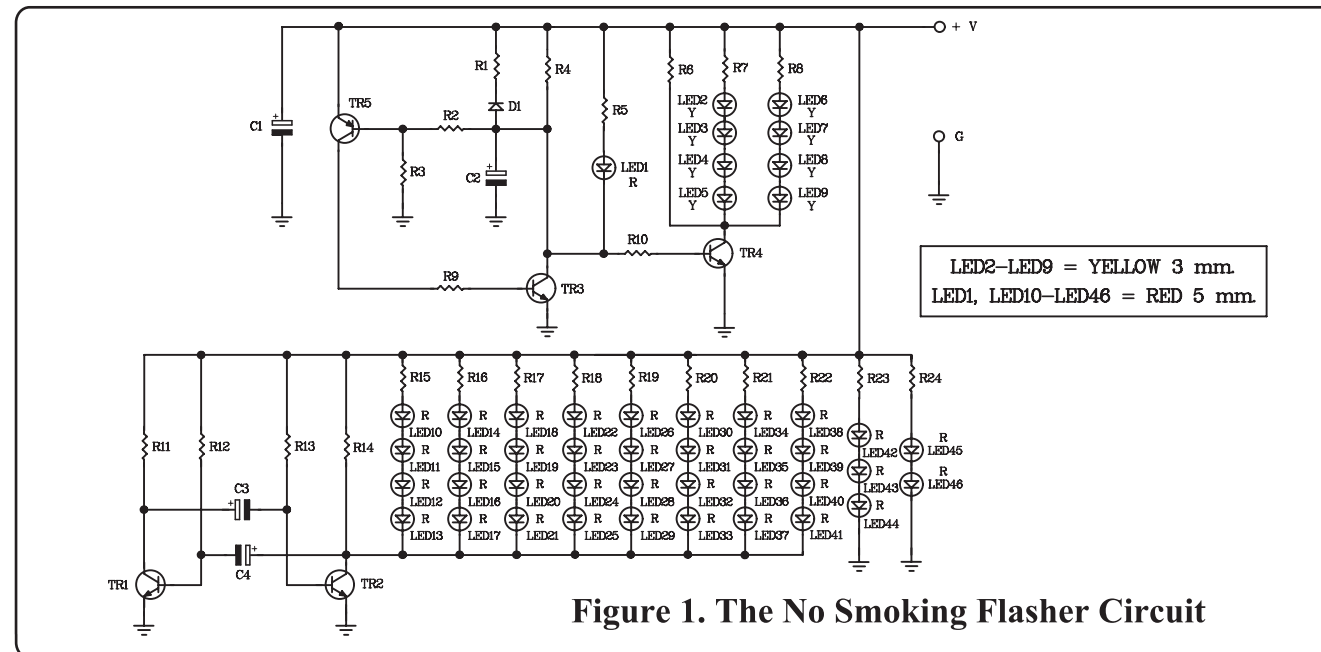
+ V

G

C1

TR5

R1

R2

D1

R3

C2

R4

R5

LED1
R

R6

R7

LED2
Y
LED3
Y
LED4
Y
LED5
Y

R8

LED6
Y
LED7
Y
LED8
Y
LED9
Y

R10

TR4

R9

TR3

LED2–LED9 = YELLOW 3 mm.
LED1, LED10–LED46 = RED 5 mm.

R11

R12

R13

R14

C3

C4

TR1

TR2

R15
R LED10
R LED11
R LED12
R LED13

R16
R LED14
R LED15
R LED16
R LED17

R17
R LED18
R LED19
R LED20
R LED21

R18
R LED22
R LED23
R LED24
R LED25

R19
R LED26
R LED27
R LED28
R LED29

R20
R LED30
R LED31
R LED32
R LED33

R21
R LED34
R LED35
R LED36
R LED37

R22
R LED38
R LED39
R LED40
R LED41

R23
R LED42
R LED43
LED44

R24
R LED45
R LED46

Figure 1. The No Smoking Flasher Circuit